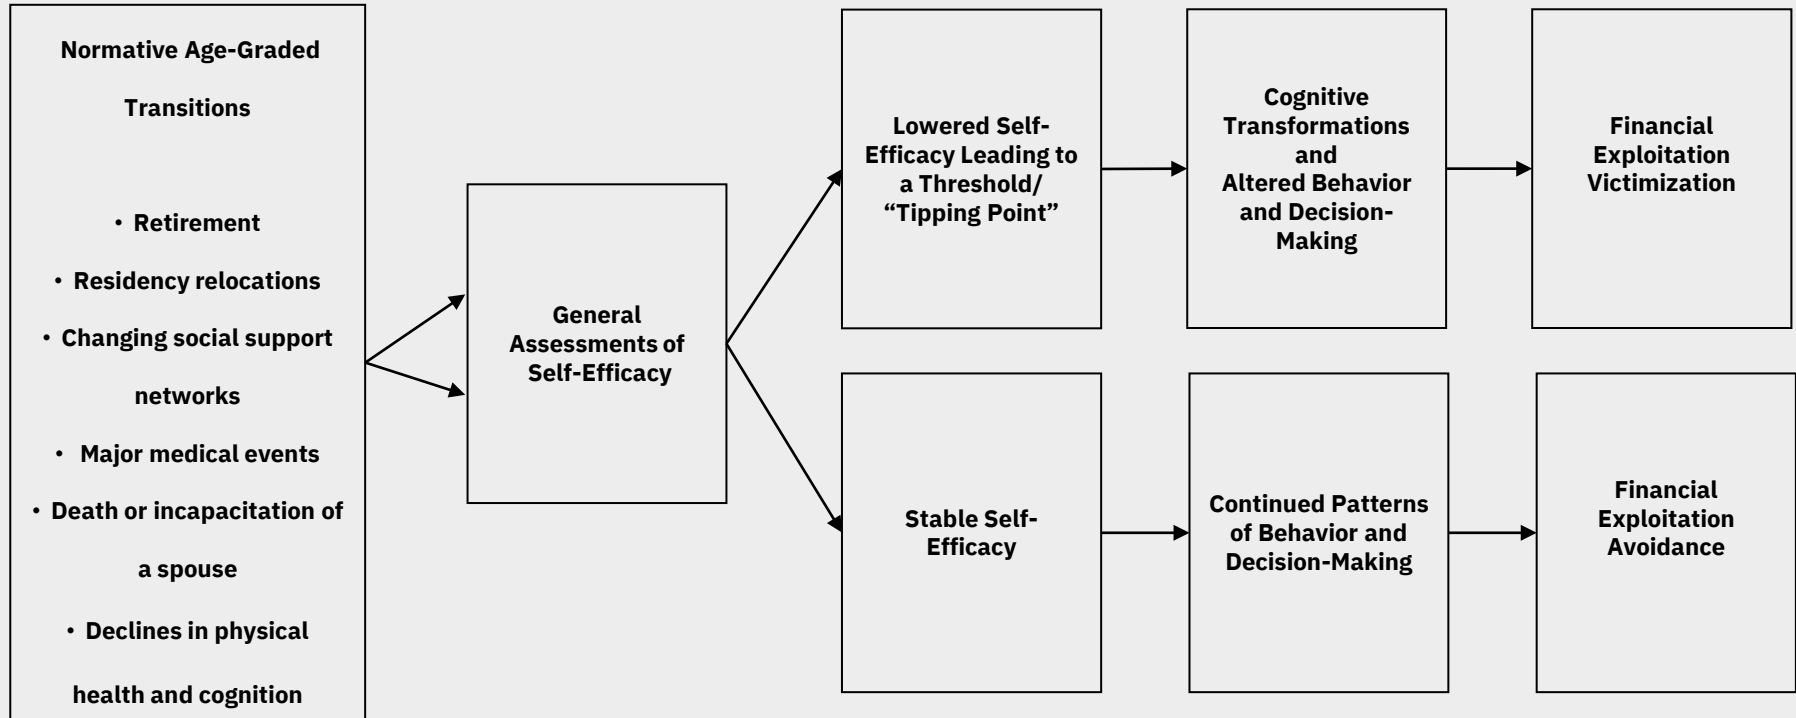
Normative Age-Graded Transitions

• Retirement
• Residency relocations
• Changing social support networks
• Major medical events
• Death or incapacitation of a spouse
• Declines in physical health and cognition

General Assessments of Self-Efficacy

Lowered Self-Efficacy Leading to a Threshold/ “Tipping Point”

Cognitive Transformations and Altered Behavior and Decision-Making

Financial Exploitation Victimization

Stable Self-Efficacy

Continued Patterns of Behavior and Decision-Making

Financial Exploitation Avoidance